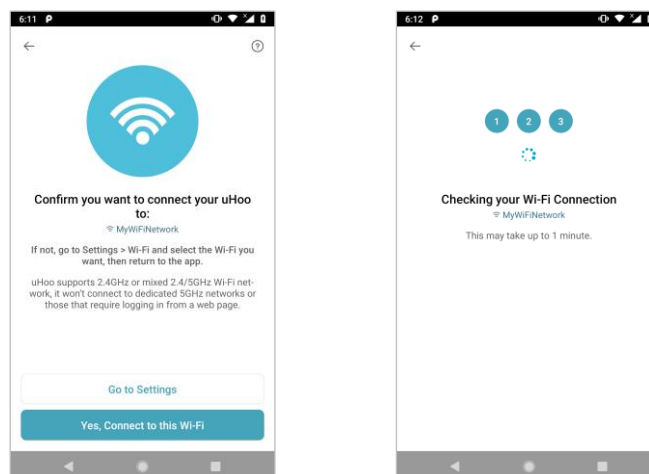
6:11

Confirm you want to connect your uHoo to:
MyWiFiNetwork

If not, go to Settings > Wi-Fi and select the Wi-Fi you want, then return to the app.

uHoo supports 2.4GHz or mixed 2.4/5GHz Wi-Fi network, it won't connect to dedicated 5GHz networks or those that require logging in from a web page.

Go to Settings

Yes, Connect to this Wi-Fi

6:12

1 2 3

Checking your Wi-Fi Connection
MyWiFiNetwork
This may take up to 1 minute.